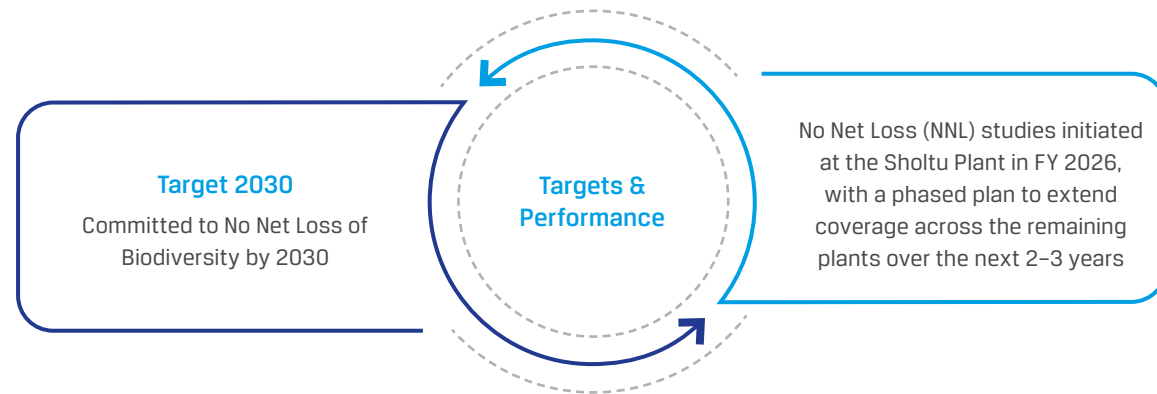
Target 2030

Committed to No Net Loss of Biodiversity by 2030

Targets & Performance

No Net Loss (NNL) studies initiated at the Sholtu Plant in FY 2026, with a phased plan to extend coverage across the remaining plants over the next 2–3 years